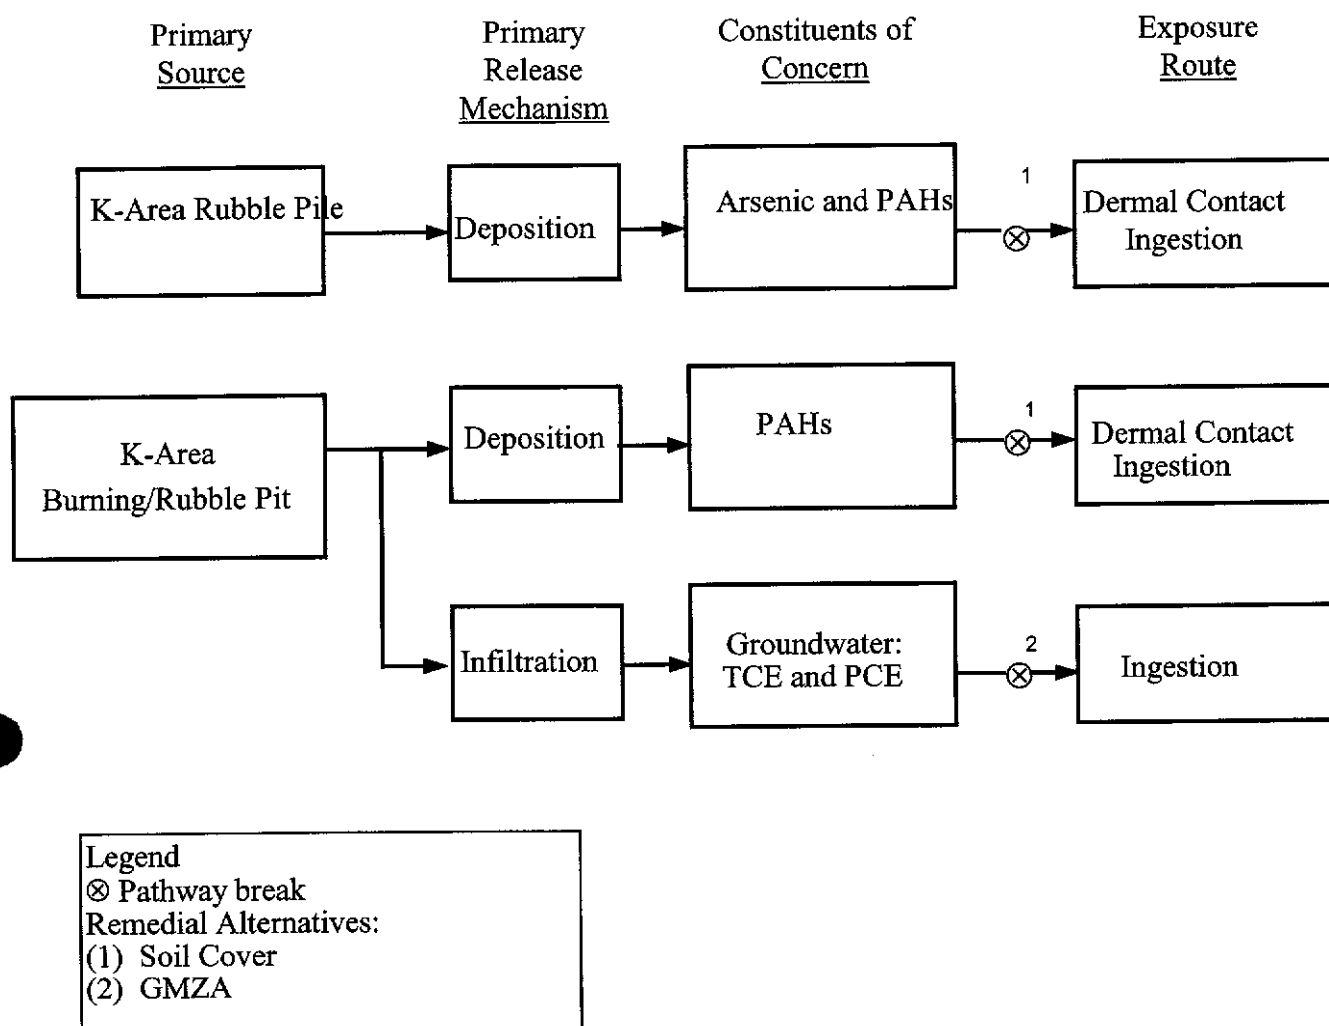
Primary Source

Primary Release Mechanism

Constituents of Concern

Exposure Route

K-Area Rubble Pile

Deposition

Arsenic and PAHs

1 ⊗

Dermal Contact
Ingestion

K-Area
Burning/Rubble Pit

Deposition

PAHs

1 ⊗

Dermal Contact
Ingestion

Infiltration

Groundwater:
TCE and PCE

2 ⊗

Ingestion

Legend
⊗ Pathway break
Remedial Alternatives:
(1) Soil Cover
(2) GMZA